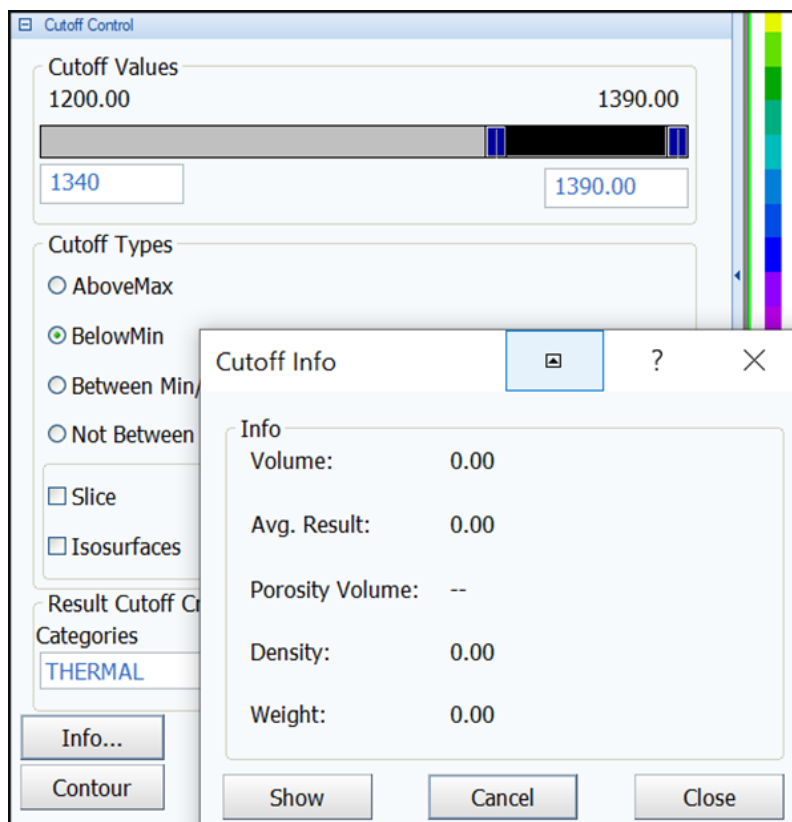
⊟ Cutoff Control

Cutoff Values
1200.00 1390.00
1340
1390.00

Cutoff Types
○ AboveMax
⊙ BelowMin
○ Between Min/
○ Not Between
☐ Slice
☐ Isosurfaces

Result Cutoff Cr
Categories
THERMAL

Info...
Contour

Cutoff Info
?
✕

Info
Volume: 0.00
Avg. Result: 0.00
Porosity Volume: --
Density: 0.00
Weight: 0.00

Show
Cancel
Close